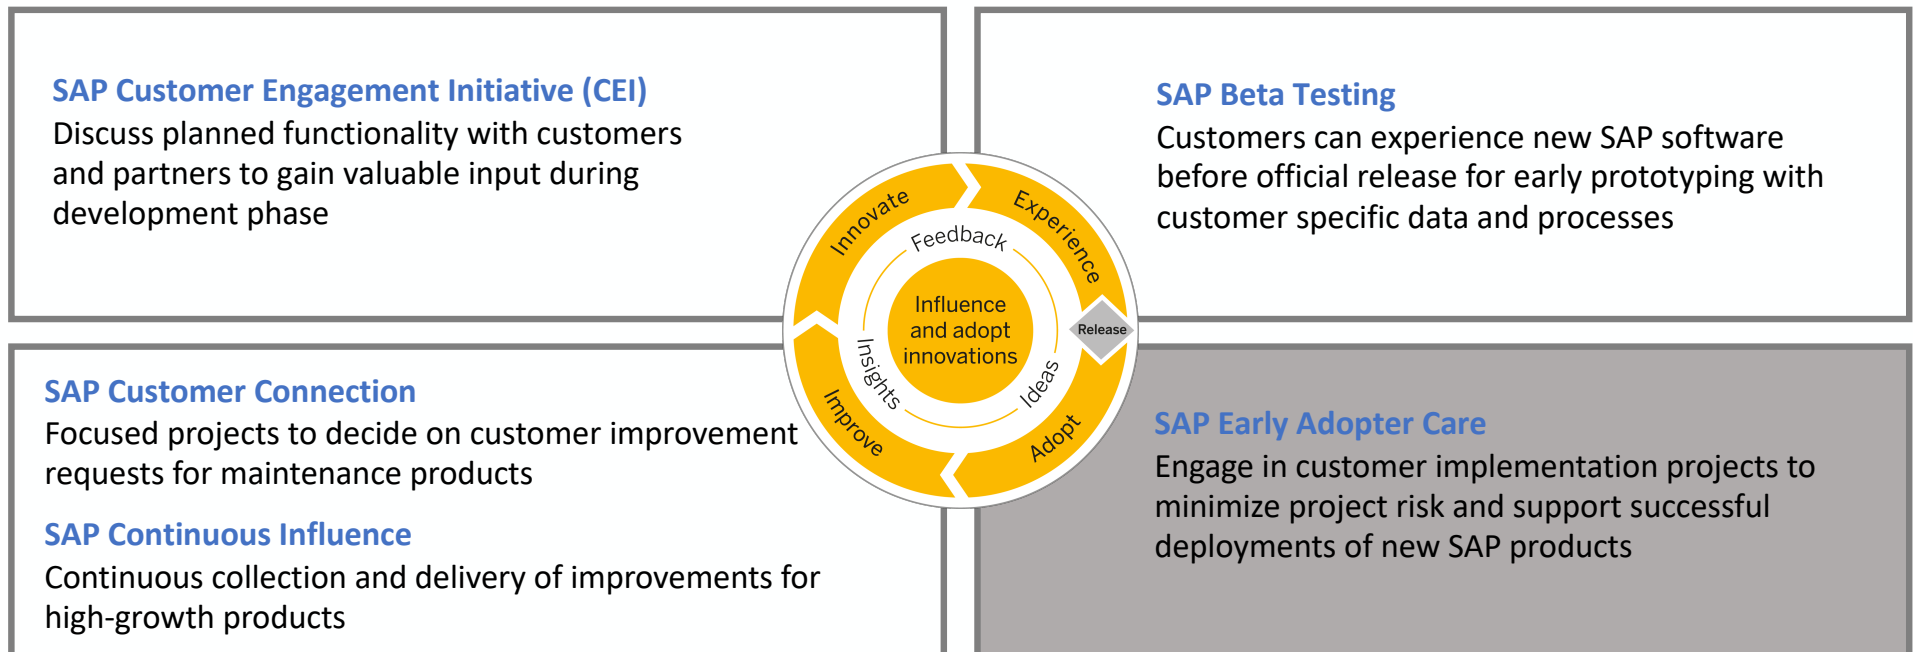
SAP Customer Engagement Initiative (CEI)
Discuss planned functionality with customers and partners to gain valuable input during development phase

SAP Beta Testing
Customers can experience new SAP software before official release for early prototyping with customer specific data and processes

Innovate
Experience
Feedback
Influence and adopt innovations
Release
Insights
Ideas
Improve
Adopt

SAP Customer Connection
Focused projects to decide on customer improvement requests for maintenance products

SAP Continuous Influence
Continuous collection and delivery of improvements for high-growth products

SAP Early Adopter Care
Engage in customer implementation projects to minimize project risk and support successful deployments of new SAP products